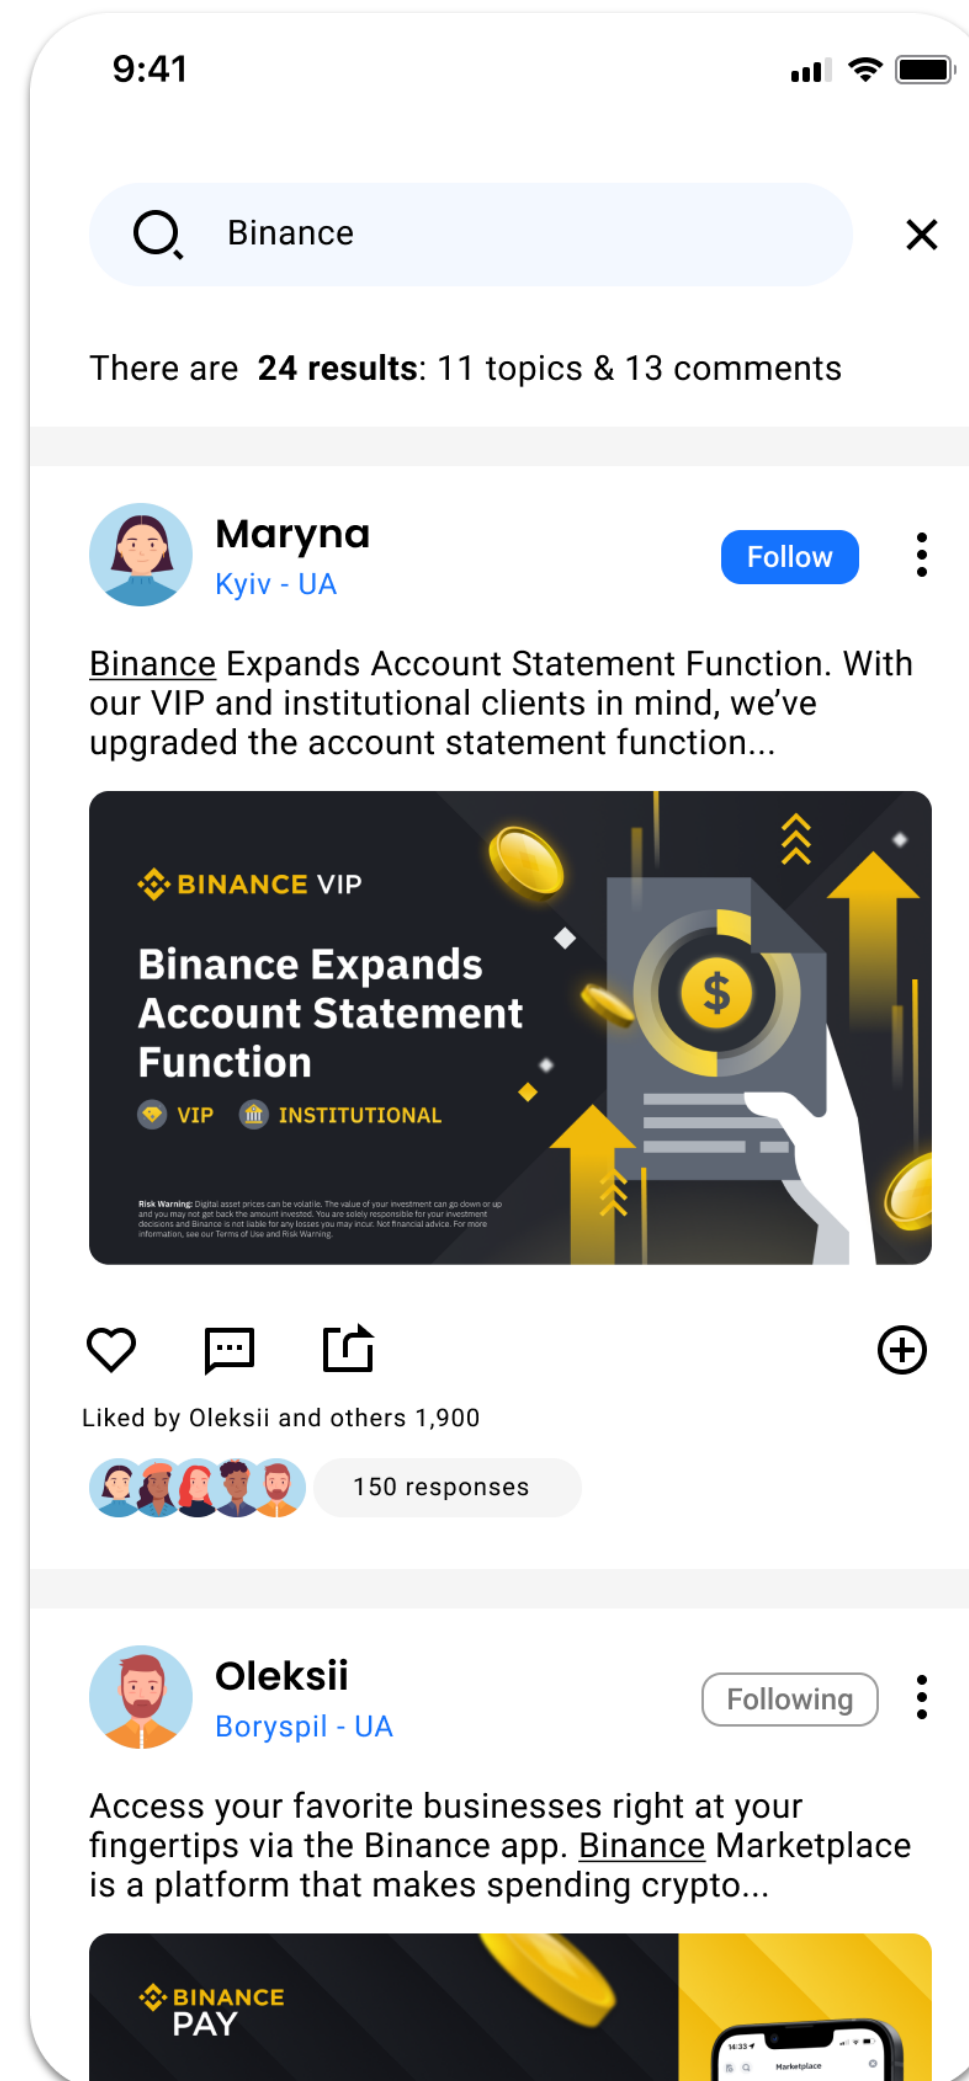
9:41

Binance

There are **24 results**: 11 topics & 13 comments

Maryna
Kyiv - UA

Follow

Binance Expands Account Statement Function. With our VIP and institutional clients in mind, we've upgraded the account statement function...

BINANCE VIP

Binance Expands Account Statement Function

VIP INSTITUTIONAL

Risk Warning: Digital asset prices can be volatile. The value of your investment can go down or up and you may not get back the amount invested. You are solely responsible for your investment decisions and Binance is not liable for any losses you may incur. Not financial advice. For more information, see our Terms of Use and Risk Warning.

$

Liked by Oleksii and others 1,900

150 responses

Oleksii
Boryspil - UA

Following

Access your favorite businesses right at your fingertips via the Binance app. Binance Marketplace is a platform that makes spending crypto...

BINANCE PAY

Marketplace